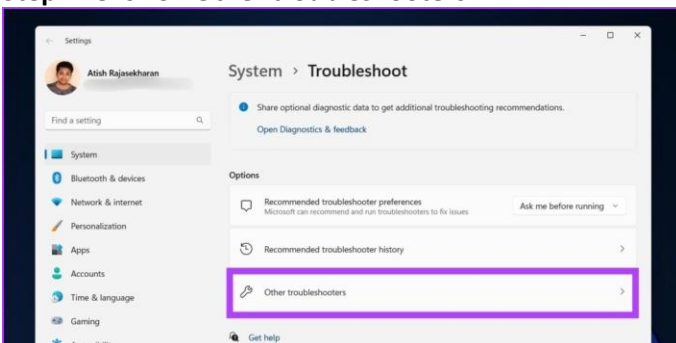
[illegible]

Settings

Atish Rajasekharan

Find a setting

System
Bluetooth & devices
Network & internet
Personalization
Apps
Accounts
Time & language
Gaming

System › Troubleshoot

Share optional diagnostic data to get additional troubleshooting recommendations.

Open Diagnostics & feedback

Options

Recommended troubleshooter preferences
Microsoft can recommend and run troubleshooters to fix issues

Ask me before running

Recommended troubleshooter history

Other troubleshooters

Get help